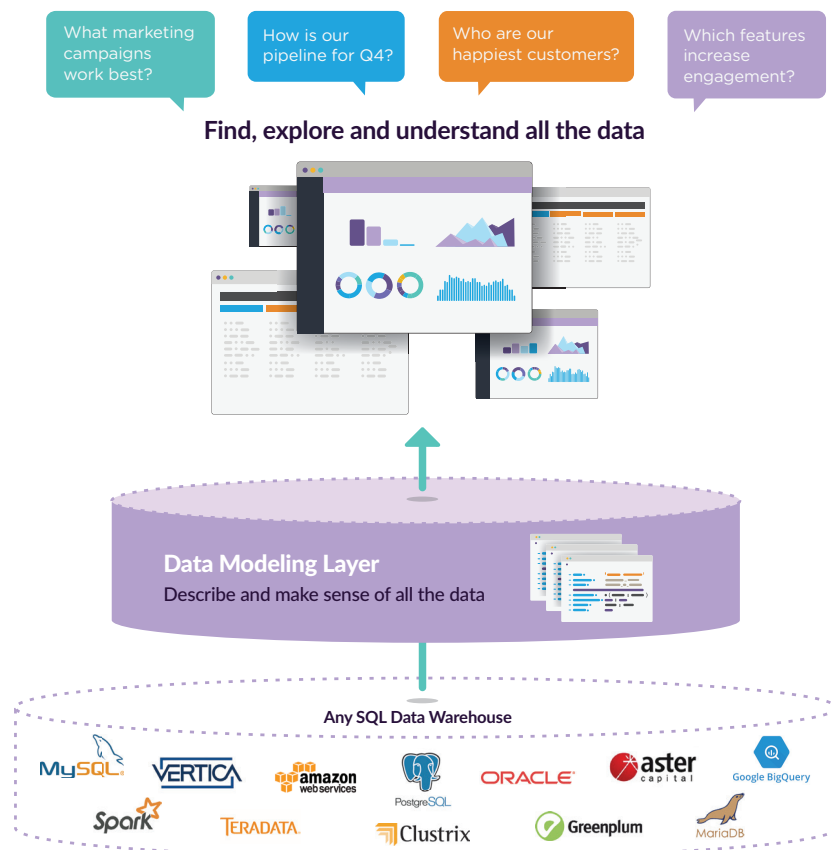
What marketing campaigns work best?

How is our pipeline for Q4?

Who are our happiest customers?

Which features increase engagement?

Find, explore and understand all the data

Data Modeling Layer

Describe and make sense of all the data

Any SQL Data Warehouse

MySQL

VERTICA

amazon web services

PostgreSQL

ORACLE

aster capital

Google BigQuery

Spark

TERADATA.

Clustrix

Greenplum

MariaDB